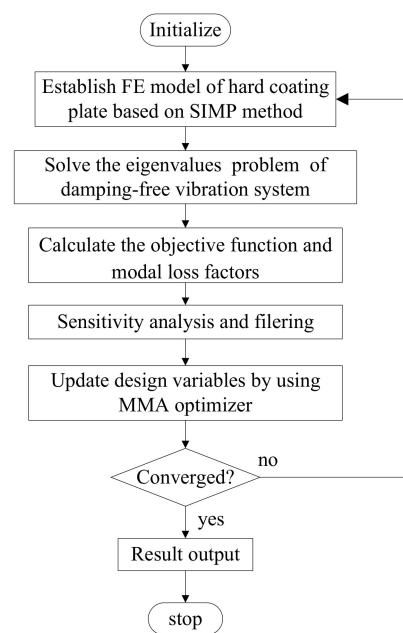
Initialize

Establish FE model of hard coating plate based on SIMP method

Solve the eigenvalues problem of damping-free vibration system

Calculate the objective function and modal loss factors

Sensitivity analysis and filering

Update design variables by using MMA optimizer

Converged?

no

yes

Result output

stop